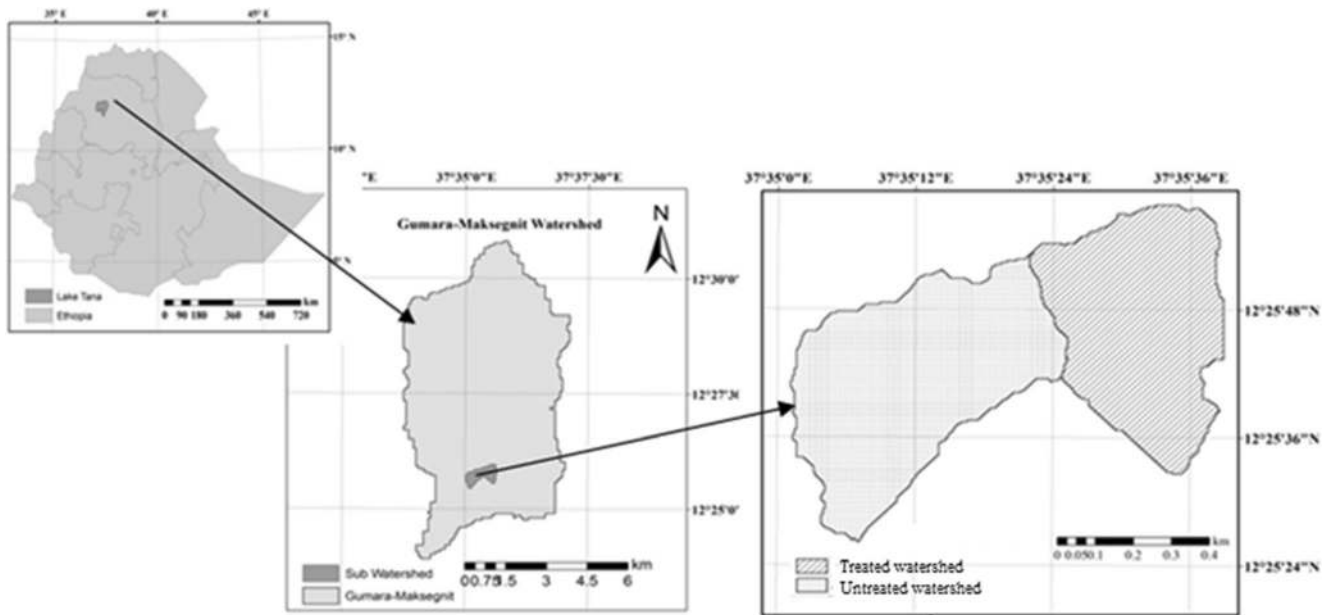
35°E
40°E
45°E
15°N
10°N
5°N
Lake Tana
Ethiopia
km
0 90 180 360 540 720

°E
37°35'0"E
37°37'30"E
Gumara-Maksegnit Watershed
N
12°30'0'
12°27'3(
12°25'0'
Sub Watershed
Gumara-Maksegnit
km
0 0.75 1.5 3 4.5 6

37°35'0"E
37°35'12"E
37°35'24"E
37°35'36"E
12°25'48"N
12°25'36"N
12°25'24"N
km
0 0.050.1 0.2 0.3 0.4
Treated watershed
Untreated watershed